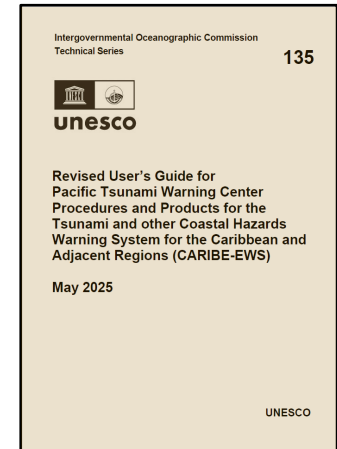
Intergovernmental Oceanographic Commission
Technical Series

135

unesco

Revised User's Guide for Pacific Tsunami Warning Center Procedures and Products for the Tsunami and other Coastal Hazards Warning System for the Caribbean and Adjacent Regions (CARIBE-EWS)

May 2025

UNESCO